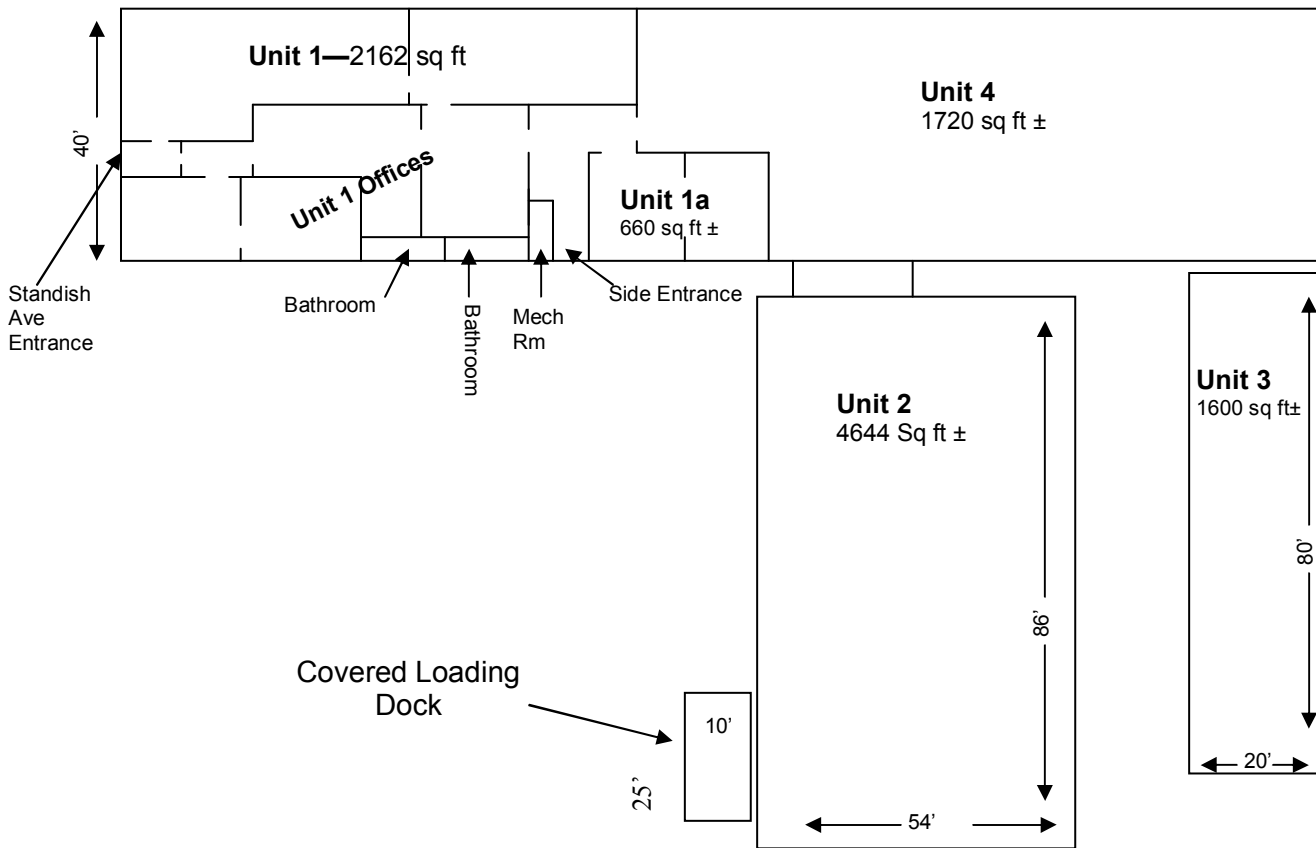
Unit 1—2162 sq ft

Unit 4
1720 sq ft ±

40'

Unit 1 Offices

Unit 1a
660 sq ft ±

Standish Ave Entrance

Bathroom

Bathroom

Mech Rm

Side Entrance

Unit 2
4644 Sq ft ±

Unit 3
1600 sq ft±

80'

86'

Covered Loading Dock

10'

25'

54'

20'